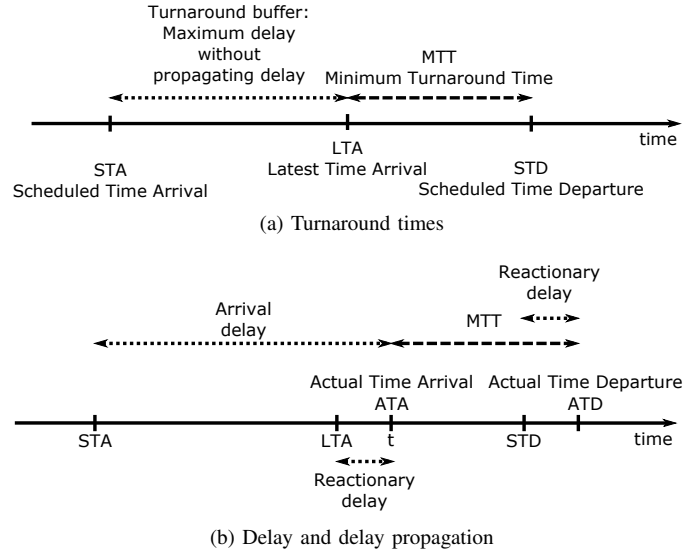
Turnaround buffer:
Maximum delay
without
propagating delay

MTT
Minimum Turnaround Time

time

STA
Scheduled Time Arrival

LTA
Latest Time Arrival

STD
Scheduled Time Departure

(a) Turnaround times

Arrival
delay

MTT

Reactionary
delay

Actual Time Arrival
ATA

Actual Time Departure
ATD

STA

LTA

t

STD

time

Reactionary
delay

(b) Delay and delay propagation